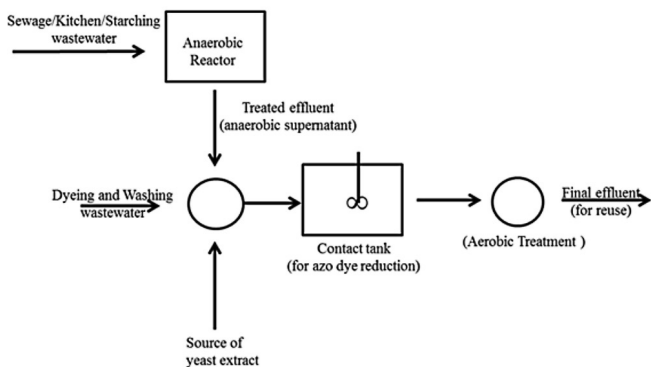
Sewage/Kitchen/Starching wastewater

Anaerobic Reactor

Treated effluent (anaerobic supernatant)

Dyeing and Washing wastewater

Contact tank (for azo dye reduction)

(Aerobic Treatment )

Final effluent (for reuse)

Source of yeast extract